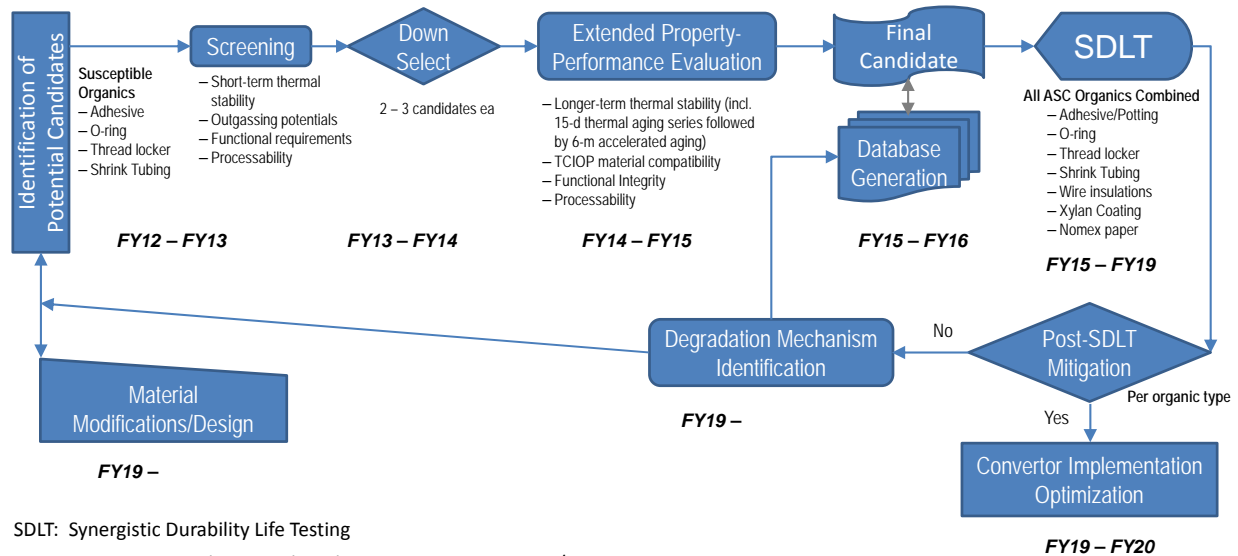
Identification of Potential Candidates

Susceptible Organics
– Adhesive
– O-ring
– Thread locker
– Shrink Tubing

FY12 – FY13

Screening

– Short-term thermal stability
– Outgassing potentials
– Functional requirements
– Processability

Down Select

2 – 3 candidates ea

FY13 – FY14

Extended Property-Performance Evaluation

– Longer-term thermal stability (incl. 15-d thermal aging series followed by 6-m accelerated aging)
– TCIOP material compatibility
– Functional Integrity
– Processability

FY14 – FY15

Final Candidate

Database Generation

FY15 – FY16

SDLT

All ASC Organics Combined
– Adhesive/Potting
– O-ring
– Thread locker
– Shrink Tubing
– Wire insulations
– Xylan Coating
– Nomex paper

FY15 – FY19

Post-SDLT Mitigation

Per organic type

No

Degradation Mechanism Identification

FY19 –

Material Modifications/Design

FY19 –

Yes

Convertor Implementation Optimization

FY19 – FY20

SDLT: Synergistic Durability Life Testing